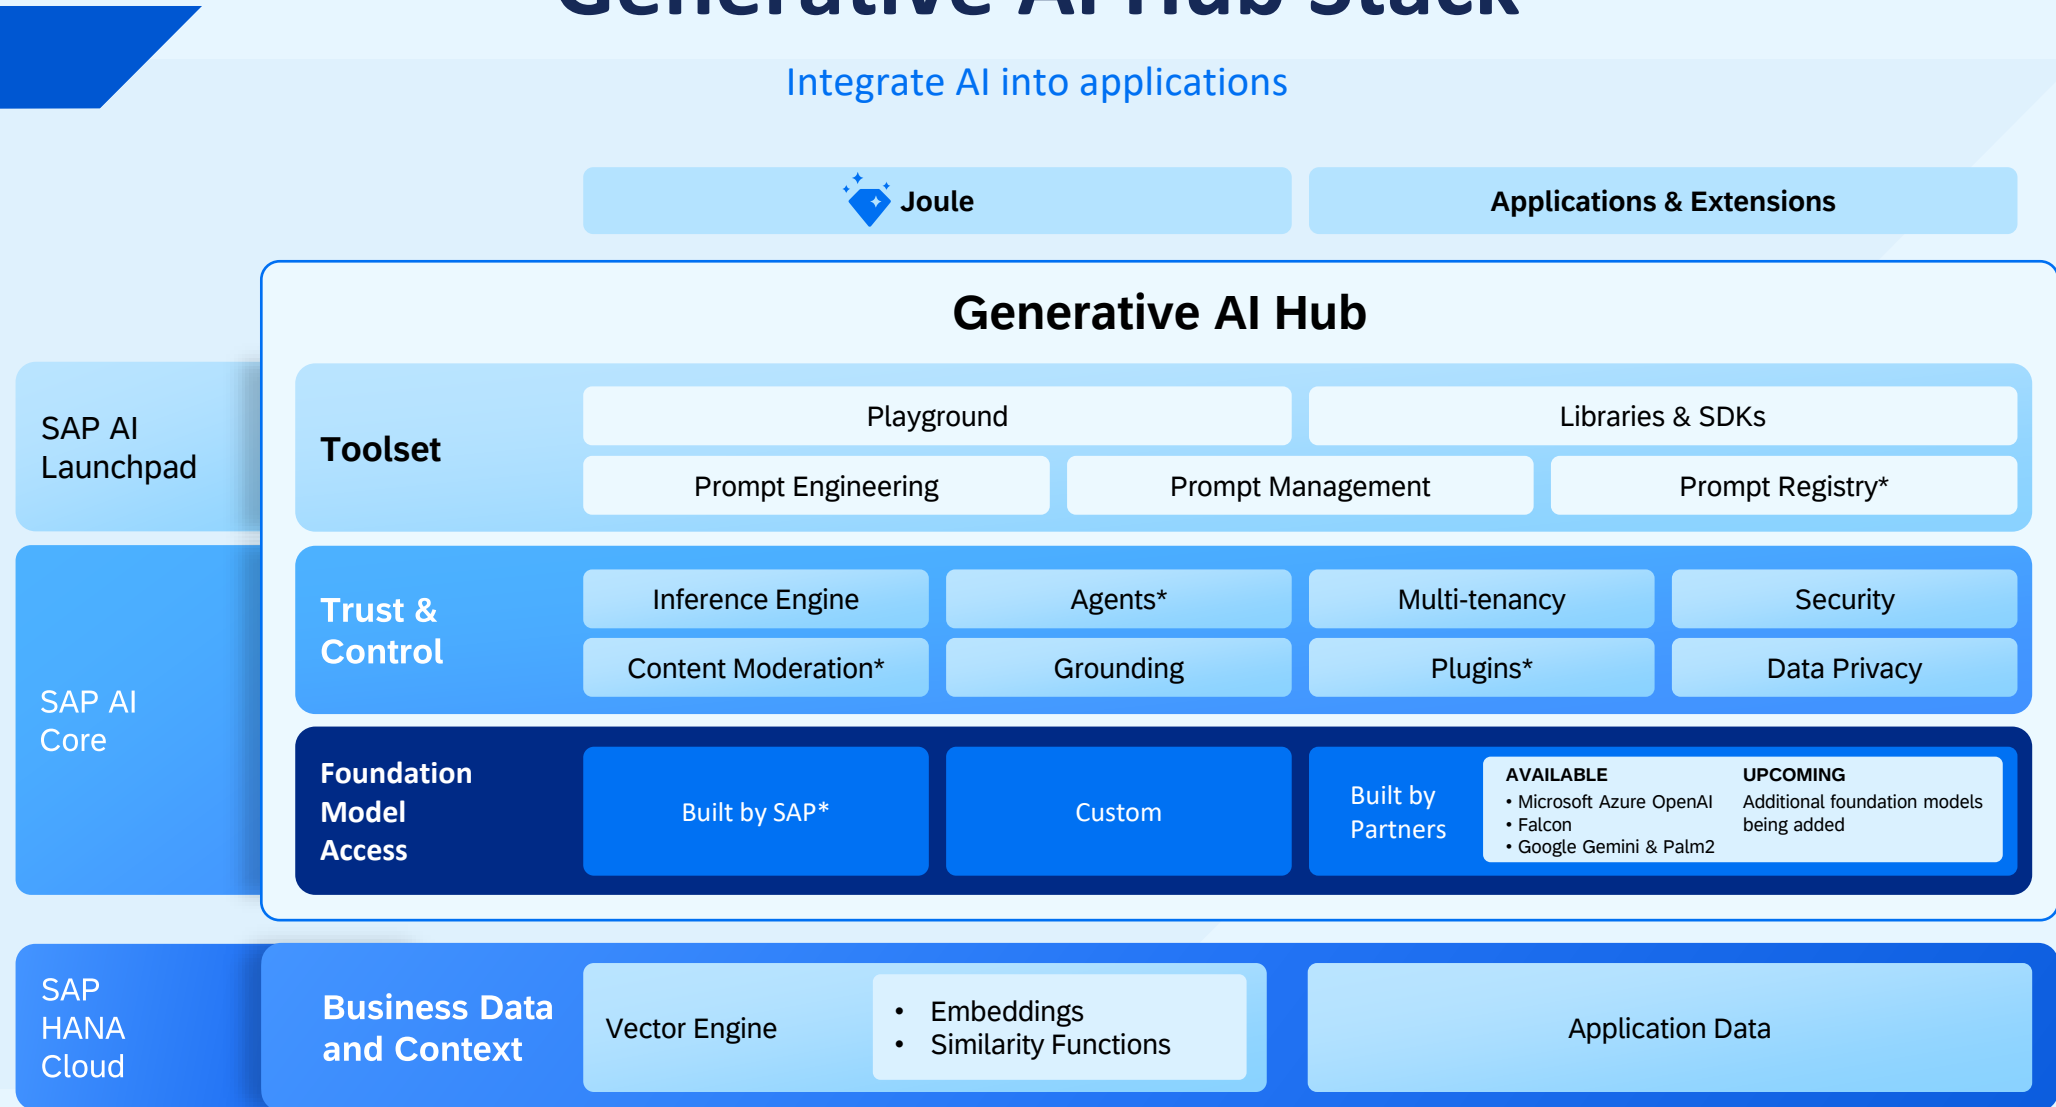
Integrate AI into applications

Joule

Applications & Extensions

Generative AI Hub

SAP AI Launchpad

Toolset

Playground

Libraries & SDKs

Prompt Engineering

Prompt Management

Prompt Registry*

SAP AI Core

Trust & Control

Inference Engine

Agents*

Multi-tenancy

Security

Content Moderation*

Grounding

Plugins*

Data Privacy

Foundation Model Access

Built by SAP*

Custom

Built by Partners

AVAILABLE
• Microsoft Azure OpenAI
• Falcon
• Google Gemini & Palm2

UPCOMING
Additional foundation models being added

SAP HANA Cloud

Business Data and Context

Vector Engine

• Embeddings
• Similarity Functions

Application Data